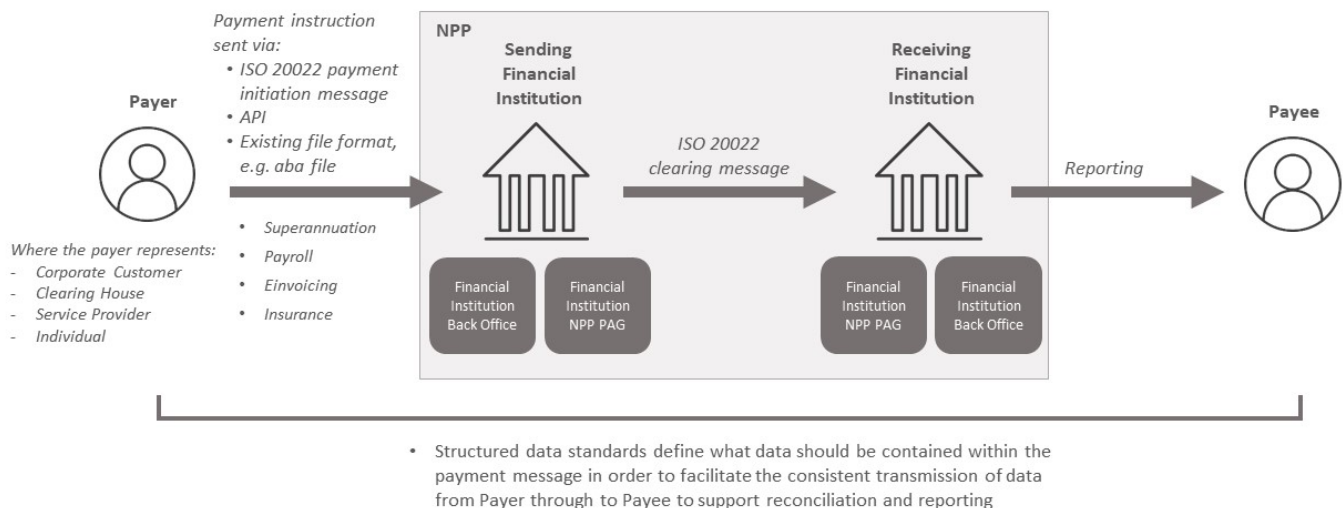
Payer

Where the payer represents:
- Corporate Customer
- Clearing House
- Service Provider
- Individual

Payment instruction sent via:
• ISO 20022 payment initiation message
• API
• Existing file format, e.g. aba file

• Superannuation
• Payroll
• Einvoicing
• Insurance

NPP

Sending Financial Institution

Financial Institution Back Office

Financial Institution NPP PAG

ISO 20022 clearing message

Receiving Financial Institution

Financial Institution NPP PAG

Financial Institution Back Office

Reporting

Payee

• Structured data standards define what data should be contained within the payment message in order to facilitate the consistent transmission of data from Payer through to Payee to support reconciliation and reporting